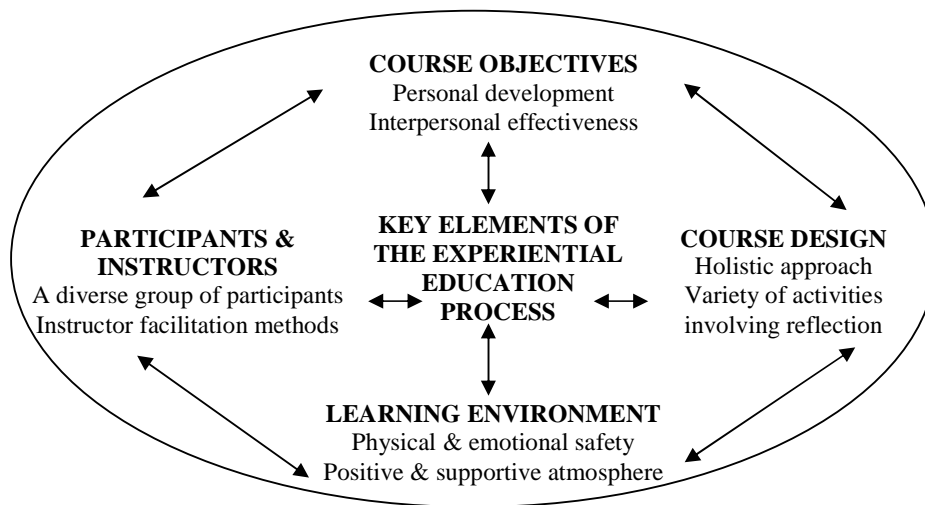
COURSE OBJECTIVES
Personal development
Interpersonal effectiveness

PARTICIPANTS & INSTRUCTORS
A diverse group of participants
Instructor facilitation methods

KEY ELEMENTS OF THE EXPERIENTIAL EDUCATION PROCESS

COURSE DESIGN
Holistic approach
Variety of activities involving reflection

LEARNING ENVIRONMENT
Physical & emotional safety
Positive & supportive atmosphere